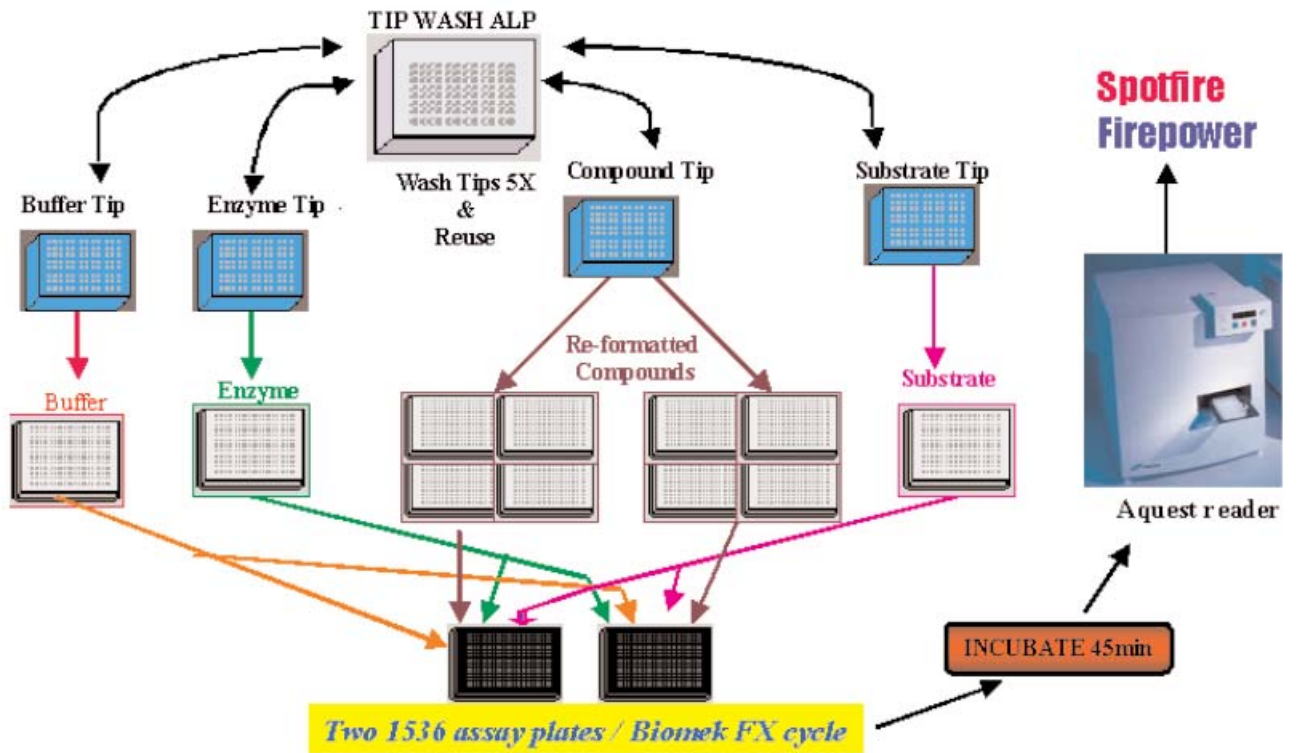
TIP WASH ALP

Spotfire
Firepower

Wash Tips 5X
&
Reuse

Buffer Tip

Enzyme Tip

Compound Tip

Substrate Tip

Re-formatted
Compounds

Buffer

Enzyme

Substrate

Aquest r eader

INCUBATE 45min

Two 1536 assay plates / Biomek FX cycle